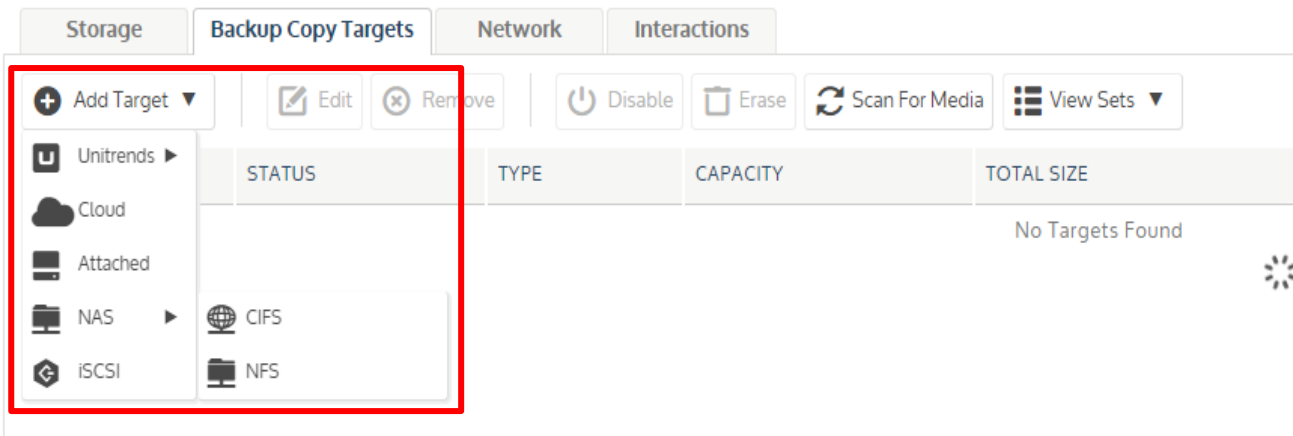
Storage | Backup Copy Targets | Network | Interactions

Add Target ▼
Edit
Remove
Disable
Erase
Scan For Media
View Sets ▼

Unitrends ▶
Cloud
Attached
NAS ▶
iSCSI

CIFS
NFS

| STATUS | TYPE | CAPACITY | TOTAL SIZE |
|---|---|---|---|
| | | | No Targets Found |